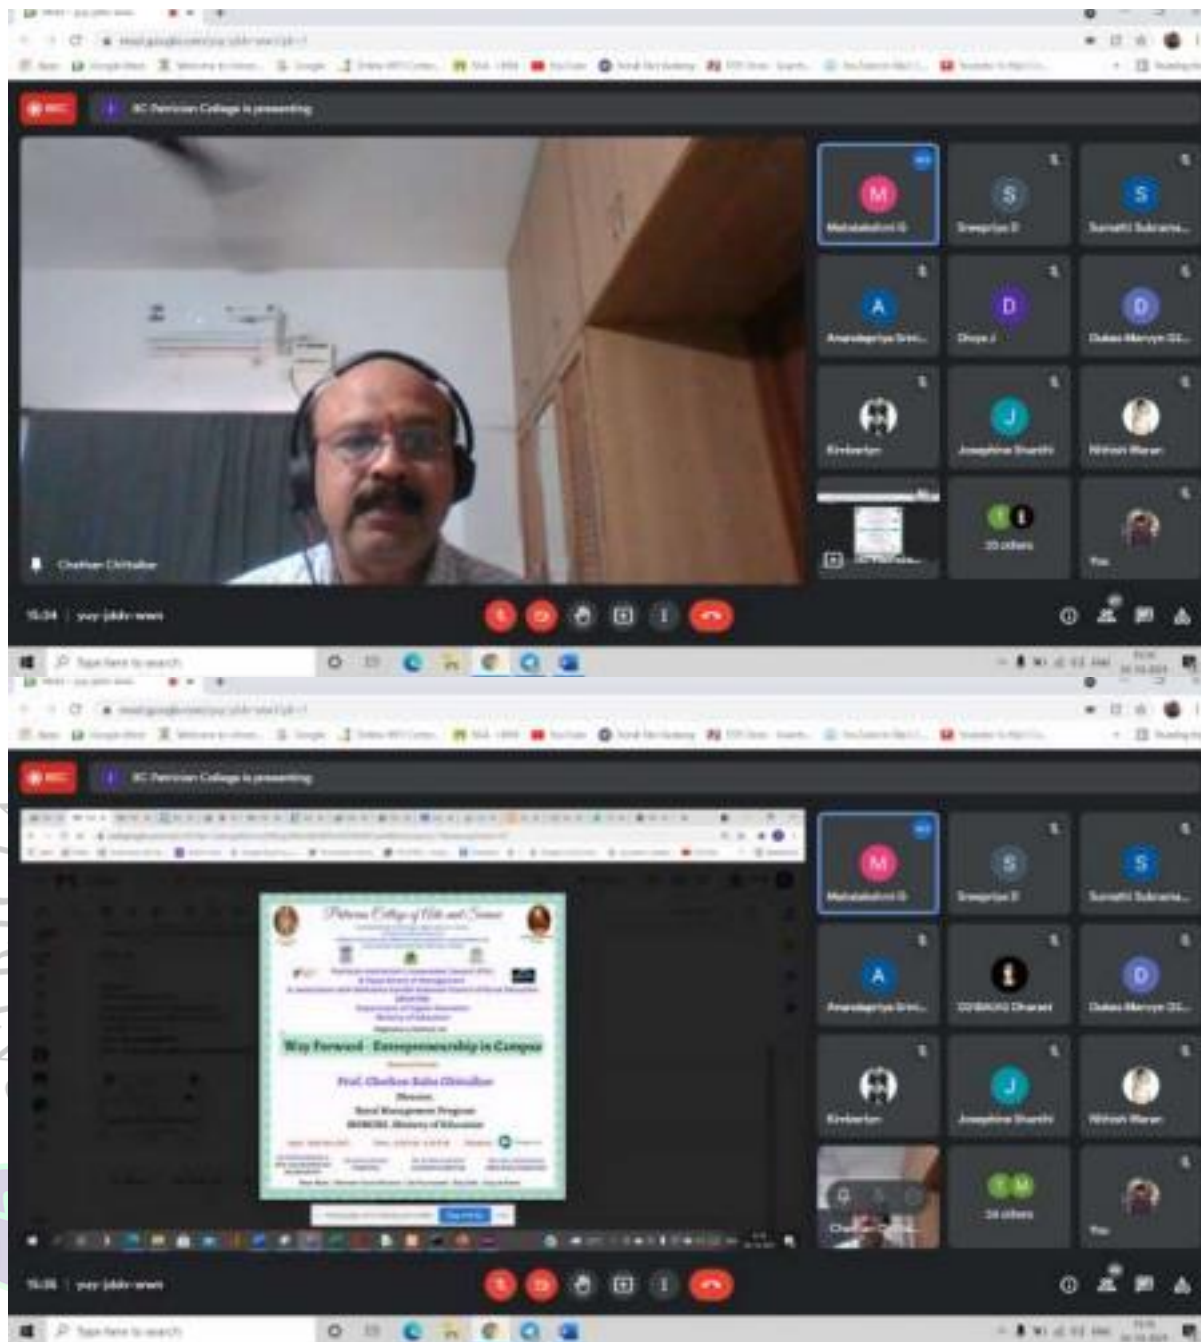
REC

BC Patrician College is presenting

M
Mahalakshmi G

S
Sreepriya D

S
Sumathi Subrama...

A
Anandapriya Srini...

D
Divya J

D
Dukes Manyo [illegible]

Kimberlyn

J
Josephine Shanthi

Nithish Maran

20 others

You

Chetan Chitalkar

15:34 | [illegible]

Type here to search

REC

BC Patrician College is presenting

Patrician College of Arts and Science

Way Forward - Entrepreneurship in Campus

Prof. Chetan Balu Chitalkar

Director

Rural Management Program

MGNCRE, Ministry of Education

M
Mahalakshmi G

S
Sreepriya D

S
Sumathi Subrama...

A
Anandapriya Srini...

DINAKAR Dhanesh

D
Dukes Manyo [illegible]

Kimberlyn

J
Josephine Shanthi

Nithish Maran

24 others

You

15:36 | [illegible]

Type here to search